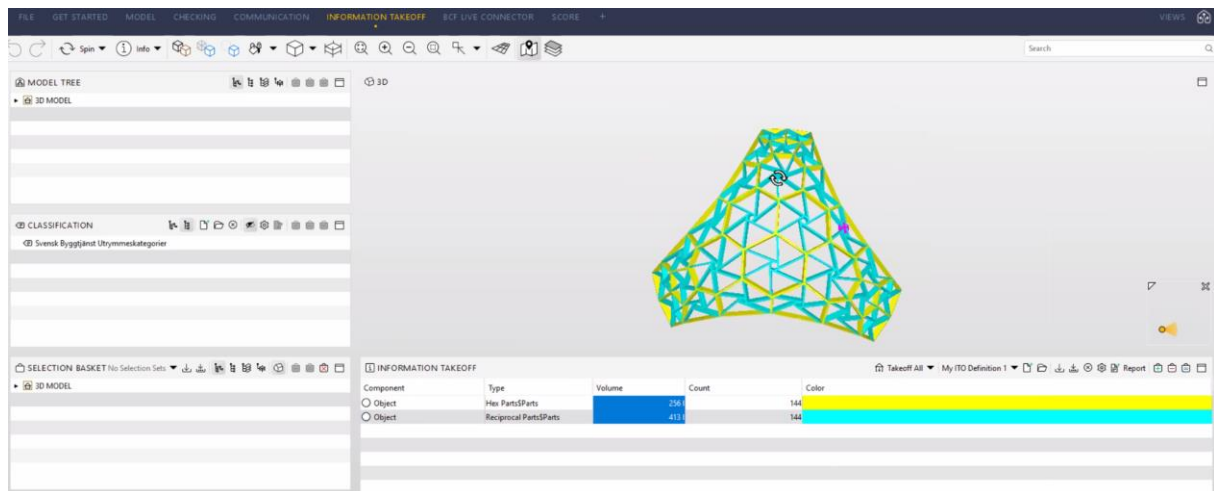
FILE GET STARTED MODEL CHECKING COMMUNICATION INFORMATION TAKEOFF BCF LIVE CONNECTOR SCORE +

VIEWS

Spin ▾ Info ▾

Search

MODEL TREE

3D MODEL

3D

CLASSIFICATION

Svensk Byggtjänst Utrymmeskategorier

SELECTION BASKET No Selection Sets ▾

3D MODEL

INFORMATION TAKEOFF

Takeoff All ▾ My ITO Definition 1 ▾ Report

| Component | Type | Volume | Count | Color |
|---|---|---|---|---|
| Object | Hex Parts$Parts | 256 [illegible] | 144 | |
| Object | Reciprocal Parts$Parts | 413 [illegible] | 144 | |